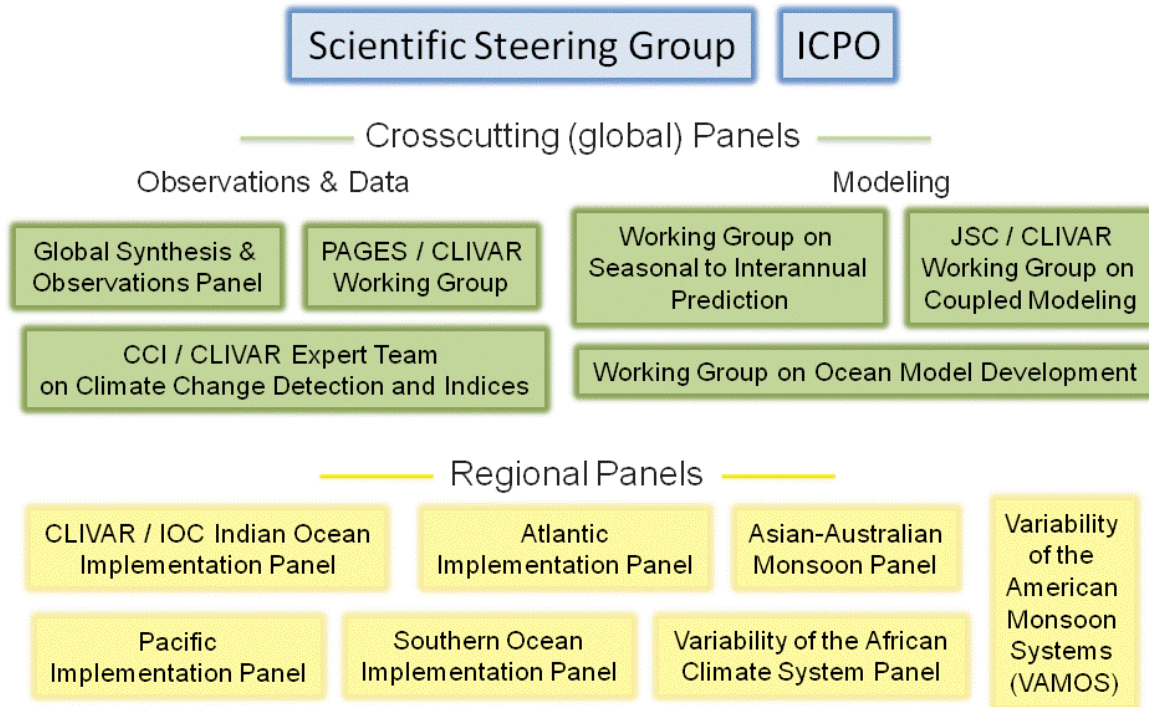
Scientific Steering Group

ICPO

Crosscutting (global) Panels

Observations & Data

Modeling

Global Synthesis & Observations Panel

PAGES / CLIVAR Working Group

Working Group on Seasonal to Interannual Prediction

JSC / CLIVAR Working Group on Coupled Modeling

CCI / CLIVAR Expert Team on Climate Change Detection and Indices

Working Group on Ocean Model Development

Regional Panels

CLIVAR / IOC Indian Ocean Implementation Panel

Atlantic Implementation Panel

Asian-Australian Monsoon Panel

Variability of the American Monsoon Systems (VAMOS)

Pacific Implementation Panel

Southern Ocean Implementation Panel

Variability of the African Climate System Panel